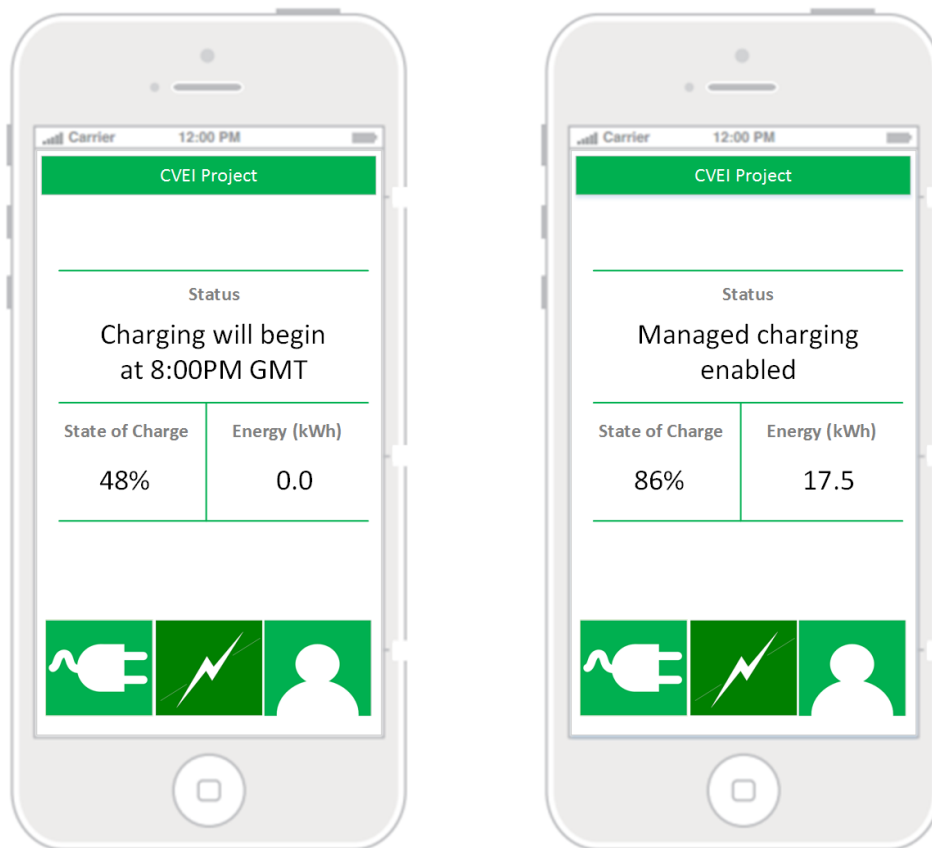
Carrier 12:00 PM

CVEI Project

Status

Charging will begin at 8:00PM GMT

| State of Charge | Energy (kWh) |
|---|---|
| 48% | 0.0 |

Carrier 12:00 PM

CVEI Project

Status

Managed charging enabled

| State of Charge | Energy (kWh) |
|---|---|
| 86% | 17.5 |